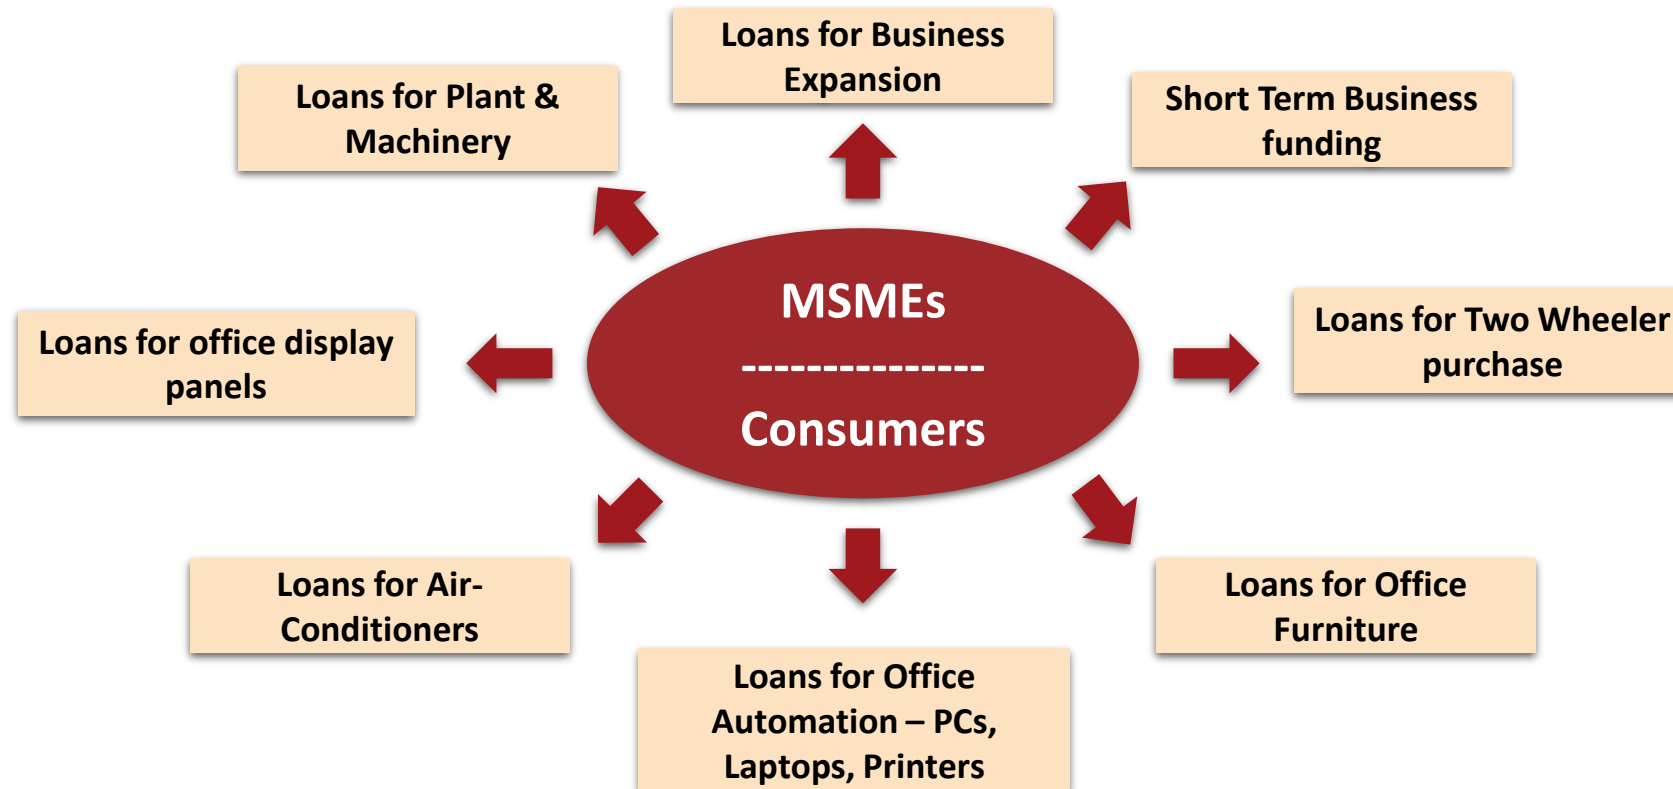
Loans for Business Expansion

Loans for Plant & Machinery

Short Term Business funding

MSMEs
---------------
Consumers

Loans for office display panels

Loans for Two Wheeler purchase

Loans for Air-Conditioners

Loans for Office Furniture

Loans for Office Automation – PCs, Laptops, Printers